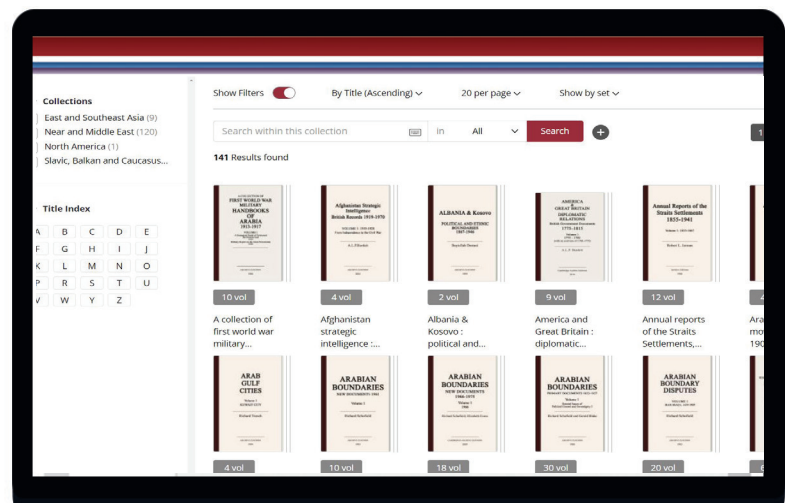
Collections
East and Southeast Asia (9)
Near and Middle East (120)
North America (1)
Slavic, Balkan and Caucasus...

Title Index

| A | B | C | D | E |
|---|---|---|---|---|
| F | G | H | I | J |
| K | L | M | N | O |
| P | R | S | T | U |
| V | W | Y | Z | |

Show Filters
By Title (Ascending)
20 per page
Show by set

Search within this collection
in
All
Search

141 Results found

A COLLECTION OF FIRST WORLD WAR MILITARY HANDBOOKS OF ARABIA 1913-1917
10 vol
A collection of first world war military...

Afghanistan Strategic Intelligence British Records 1919-1970
A.L.P.Burdett
4 vol
Afghanistan strategic intelligence :...

ALBANIA & Kosovo
POLITICAL AND ETHNIC BOUNDARIES 1867-1946
Bejtullah Destani
2 vol
Albania & Kosovo : political and...

AMERICA & GREAT BRITAIN DIPLOMATIC RELATIONS 1775-1815
A.L.P. Burdett
9 vol
America and Great Britain : diplomatic...

Annual Reports of the Straits Settlements 1855-1941
Robert L. Jarman
12 vol
Annual reports of the Straits Settlements,...

ARAB GULF CITIES
Richard Trench
4 vol

ARABIAN BOUNDARIES
NEW DOCUMENTS 1965
Richard Schofield
10 vol

ARABIAN BOUNDARIES
NEW DOCUMENTS 1966-1975
Richard Schofield
18 vol

ARABIAN BOUNDARIES
PRIMARY DOCUMENTS 1853-1957
Richard Schofield and Gerald Blake
30 vol

ARABIAN BOUNDARY DISPUTES
Richard Schofield
20 vol

Ara
mo
190